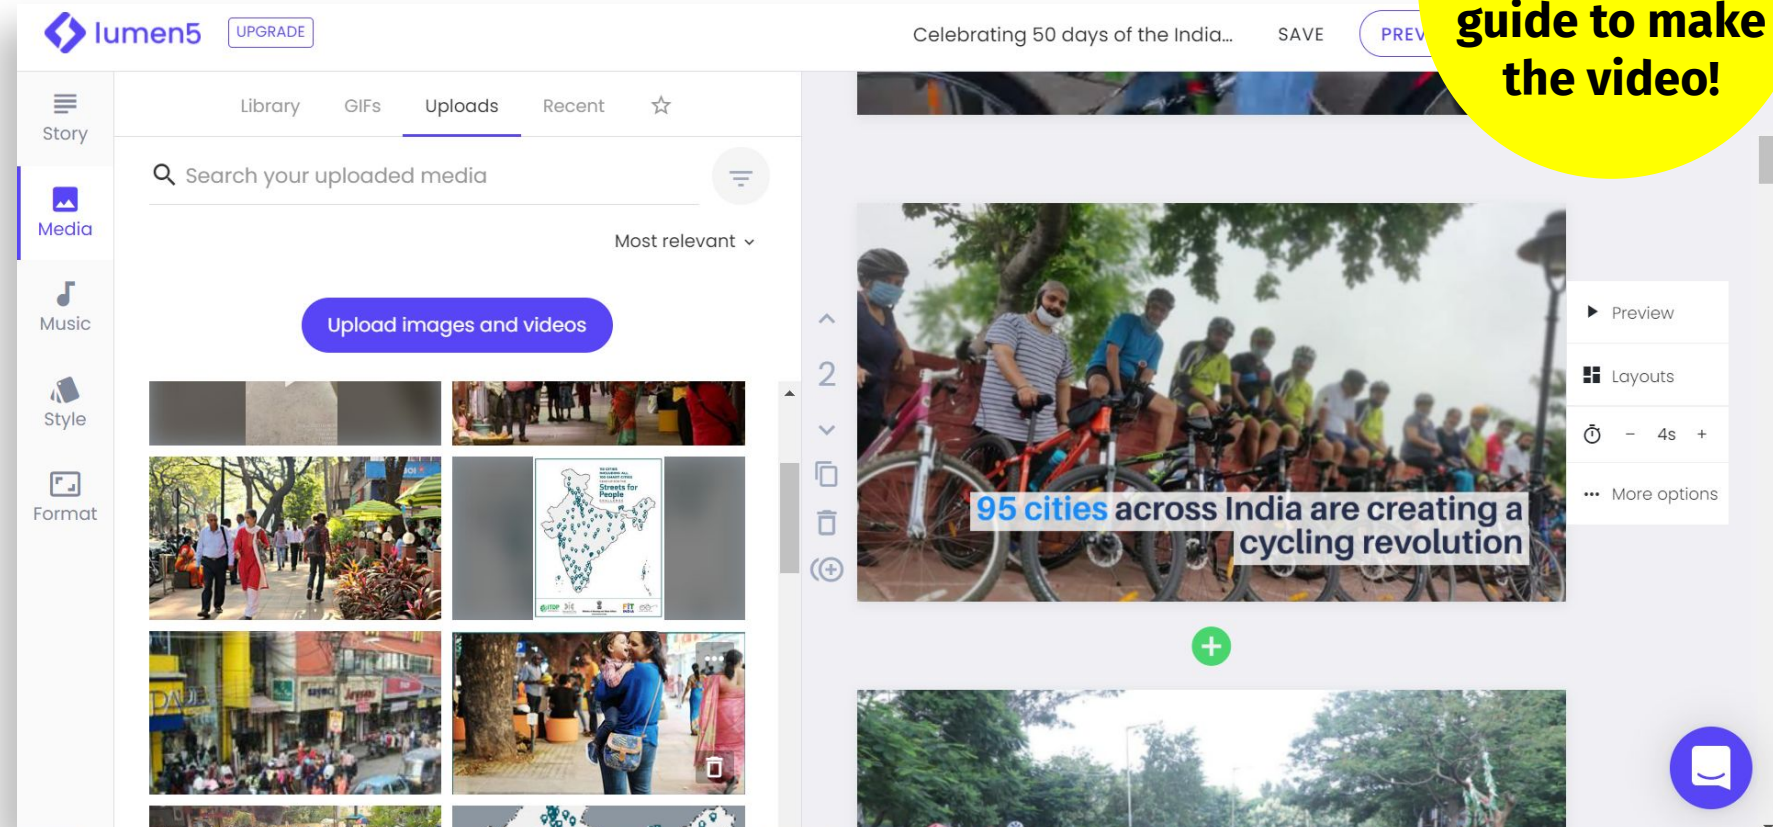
lumen5 UPGRADE

Celebrating 50 days of the India... SAVE PREV

guide to make the video!

Story
Media
Music
Style
Format

Library GIFs Uploads Recent ☆

Search your uploaded media

Most relevant

Upload images and videos

2

95 cities across India are creating a cycling revolution

Preview
Layouts
− 4s +
More options